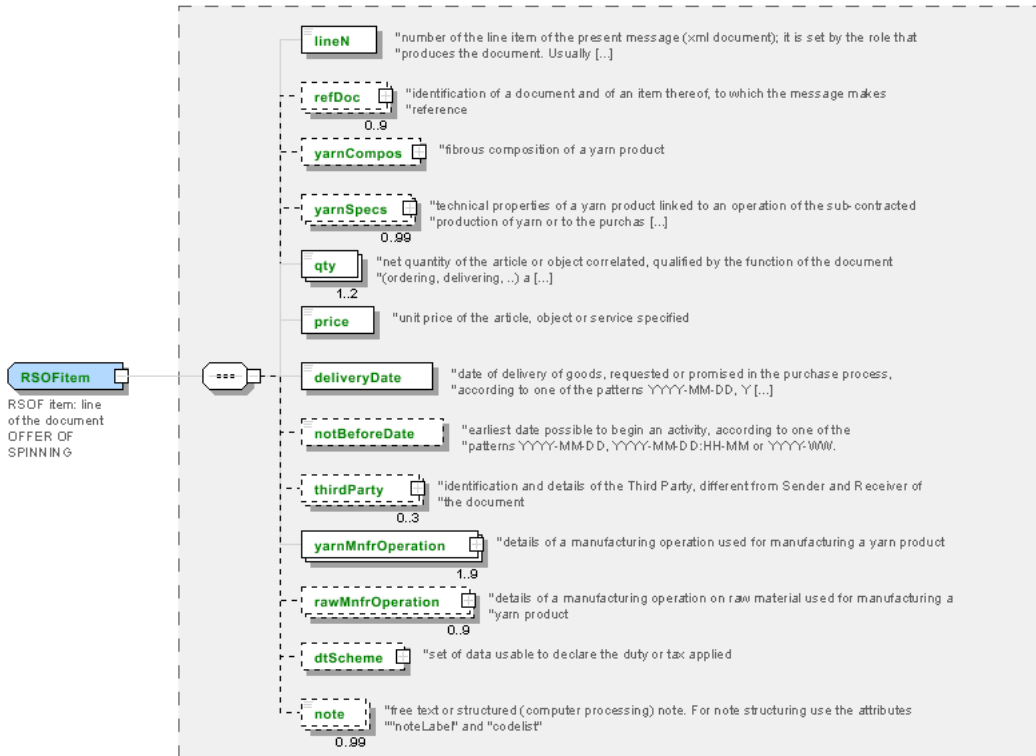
RSOFitem

RSOF item: line of the document OFFER OF SPINNING

lineN

"number of the line item of the present message (xml document); it is set by the role that "produces the document. Usually [...]

refDoc

"identification of a document and of an item thereof, to which the message makes "reference

0..9

yarnCompos

"fibrous composition of a yarn product

yarnSpecs

"technical properties of a yarn product linked to an operation of the sub-contracted "production of yarn or to the purchas [...]

0..99

qty

"net quantity of the article or object correlated, qualified by the function of the document "(ordering, delivering, ..) a [...]

1..2

price

"unit price of the article, object or service specified

deliveryDate

"date of delivery of goods, requested or promised in the purchase process, "according to one of the patterns YYYY-MM-DD, Y [...]

notBeforeDate

"earliest date possible to begin an activity, according to one of the "patterns YYYY-MM-DD, YYYY-MM-DD:HH-MM or YYYY-WW.

thirdParty

"identification and details of the Third Party, different from Sender and Receiver of "the document

0..3

yarnMnfrOperation

"details of a manufacturing operation used for manufacturing a yarn product

1..9

rawMnfrOperation

"details of a manufacturing operation on raw material used for manufacturing a "yarn product

0..9

dtScheme

"set of data usable to declare the duty or tax applied

note

"free text or structured (computer processing) note. For note structuring use the attributes ""noteLabel" and "codelist"

0..99